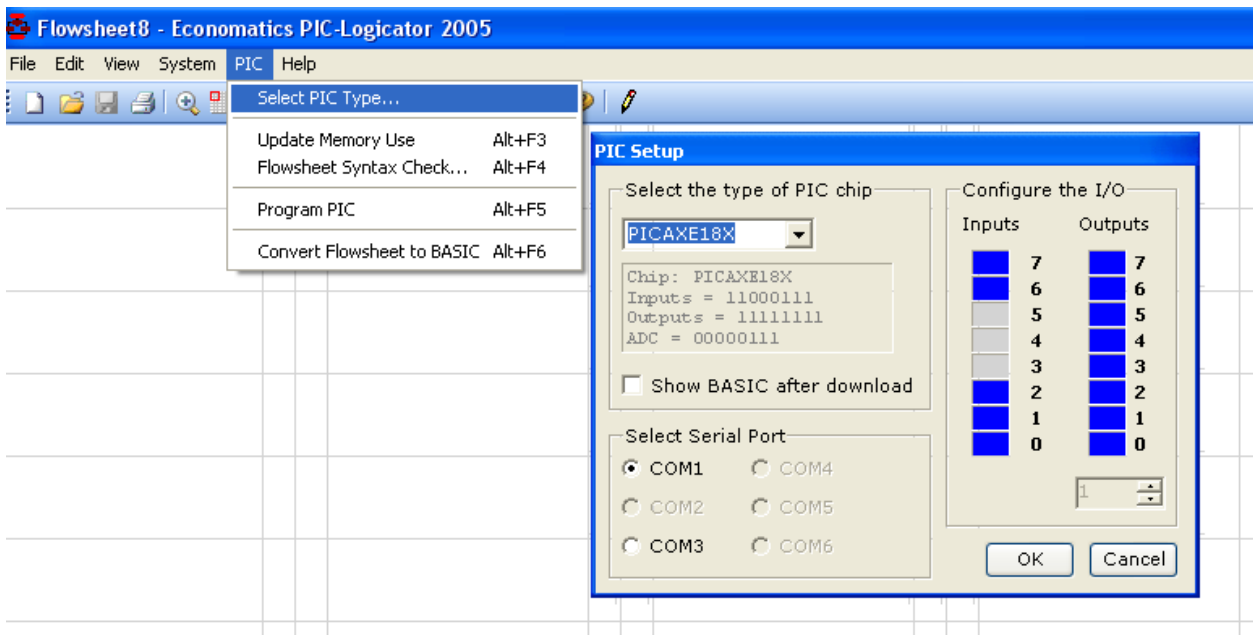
Flowsheet8 - Economatics PIC-Logicator 2005

File Edit View System PIC Help

Select PIC Type...
Update Memory Use Alt+F3
Flowsheet Syntax Check... Alt+F4
Program PIC Alt+F5
Convert Flowsheet to BASIC Alt+F6

PIC Setup

Select the type of PIC chip
PICAXE18X
Chip: PICAXE18X
Inputs = 11000111
Outputs = 11111111
ADC = 00000111
Show BASIC after download

Select Serial Port
COM1 COM4
COM2 COM5
COM3 COM6

Configure the I/O
Inputs Outputs
7 7
6 6
5 5
4 4
3 3
2 2
1 1
0 0

1

OK Cancel